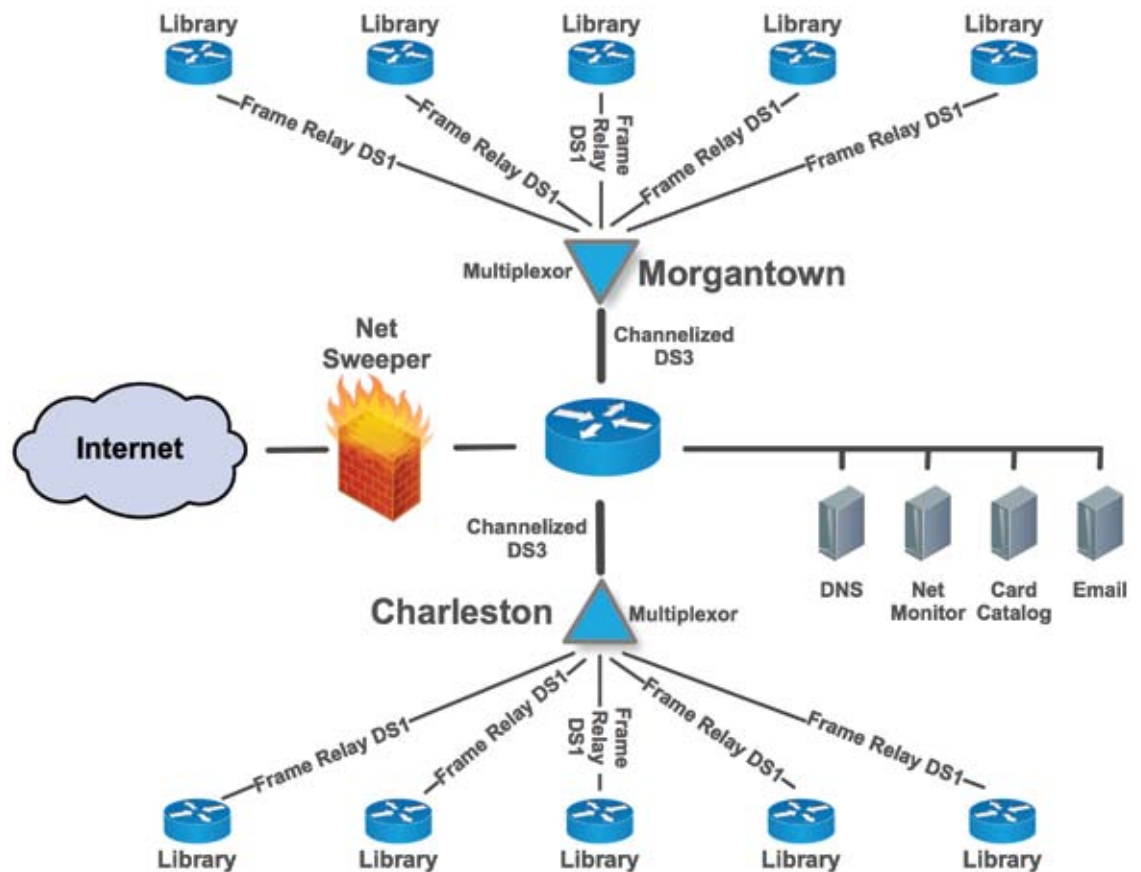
Library Library Library Library Library

Frame Relay DS1
Frame Relay DS1
Frame Relay DS1
Frame Relay DS1
Frame Relay DS1

Multiplexor
Morgantown

Channelized DS3

Net Sweeper

Internet

Channelized DS3

DNS
Net Monitor
Card Catalog
Email

Charleston
Multiplexor

Frame Relay DS1
Frame Relay DS1
Frame Relay DS1
Frame Relay DS1
Frame Relay DS1

Library Library Library Library Library